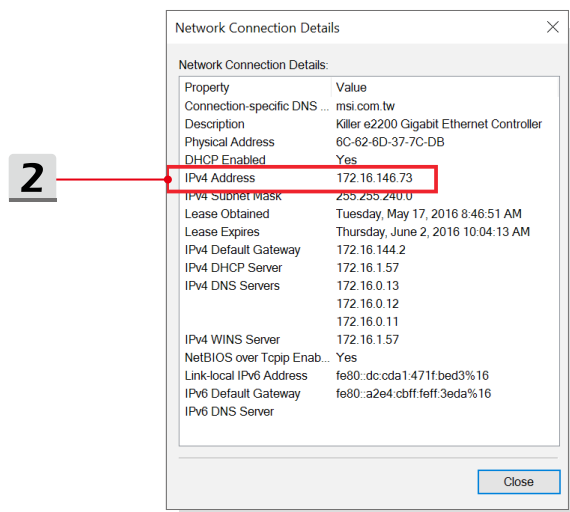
2

Network Connection Details

Network Connection Details:

| Property | Value |
|---|---|
| Connection-specific DNS ... | msi.com.tw |
| Description | Killer e2200 Gigabit Ethernet Controller |
| Physical Address | 6C-62-6D-37-7C-DB |
| DHCP Enabled | Yes |
| IPv4 Address | 172.16.146.73 |
| IPv4 Subnet Mask | 255.255.240.0 |
| Lease Obtained | Tuesday, May 17, 2016 8:46:51 AM |
| Lease Expires | Thursday, June 2, 2016 10:04:13 AM |
| IPv4 Default Gateway | 172.16.144.2 |
| IPv4 DHCP Server | 172.16.1.57 |
| IPv4 DNS Servers | 172.16.0.13 |
| | 172.16.0.12 |
| | 172.16.0.11 |
| IPv4 WINS Server | 172.16.1.57 |
| NetBIOS over Tcpip Enab... | Yes |
| Link-local IPv6 Address | fe80::dc:cda1:471f:bed3%16 |
| IPv6 Default Gateway | fe80::a2e4:cbff:feff:3eda%16 |
| IPv6 DNS Server | |

Close